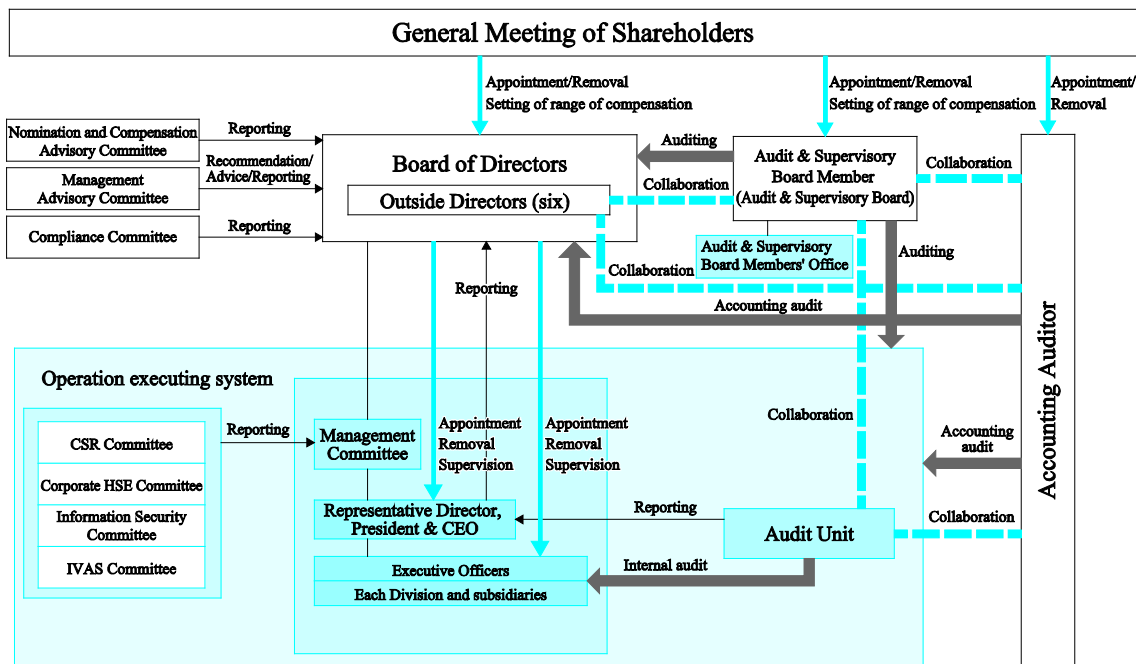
General Meeting of Shareholders

Appointment/Removal
Setting of range of compensation

Appointment/Removal
Setting of range of compensation

Appointment/
Removal

Nomination and Compensation Advisory Committee

Reporting

Management Advisory Committee

Recommendation/
Advice/Reporting

Compliance Committee

Reporting

Board of Directors

Outside Directors (six)

Auditing

Collaboration

Audit & Supervisory Board Member
(Audit & Supervisory Board)

Collaboration

Audit & Supervisory Board Members' Office

Collaboration

Auditing

Reporting

Accounting audit

Accounting Auditor

Operation executing system

CSR Committee

Corporate HSE Committee

Information Security Committee

IVAS Committee

Reporting

Management Committee

Appointment
Removal
Supervision

Appointment
Removal
Supervision

Collaboration

Accounting audit

Representative Director, President & CEO

Reporting

Audit Unit

Collaboration

Executive Officers

Each Division and subsidiaries

Internal audit